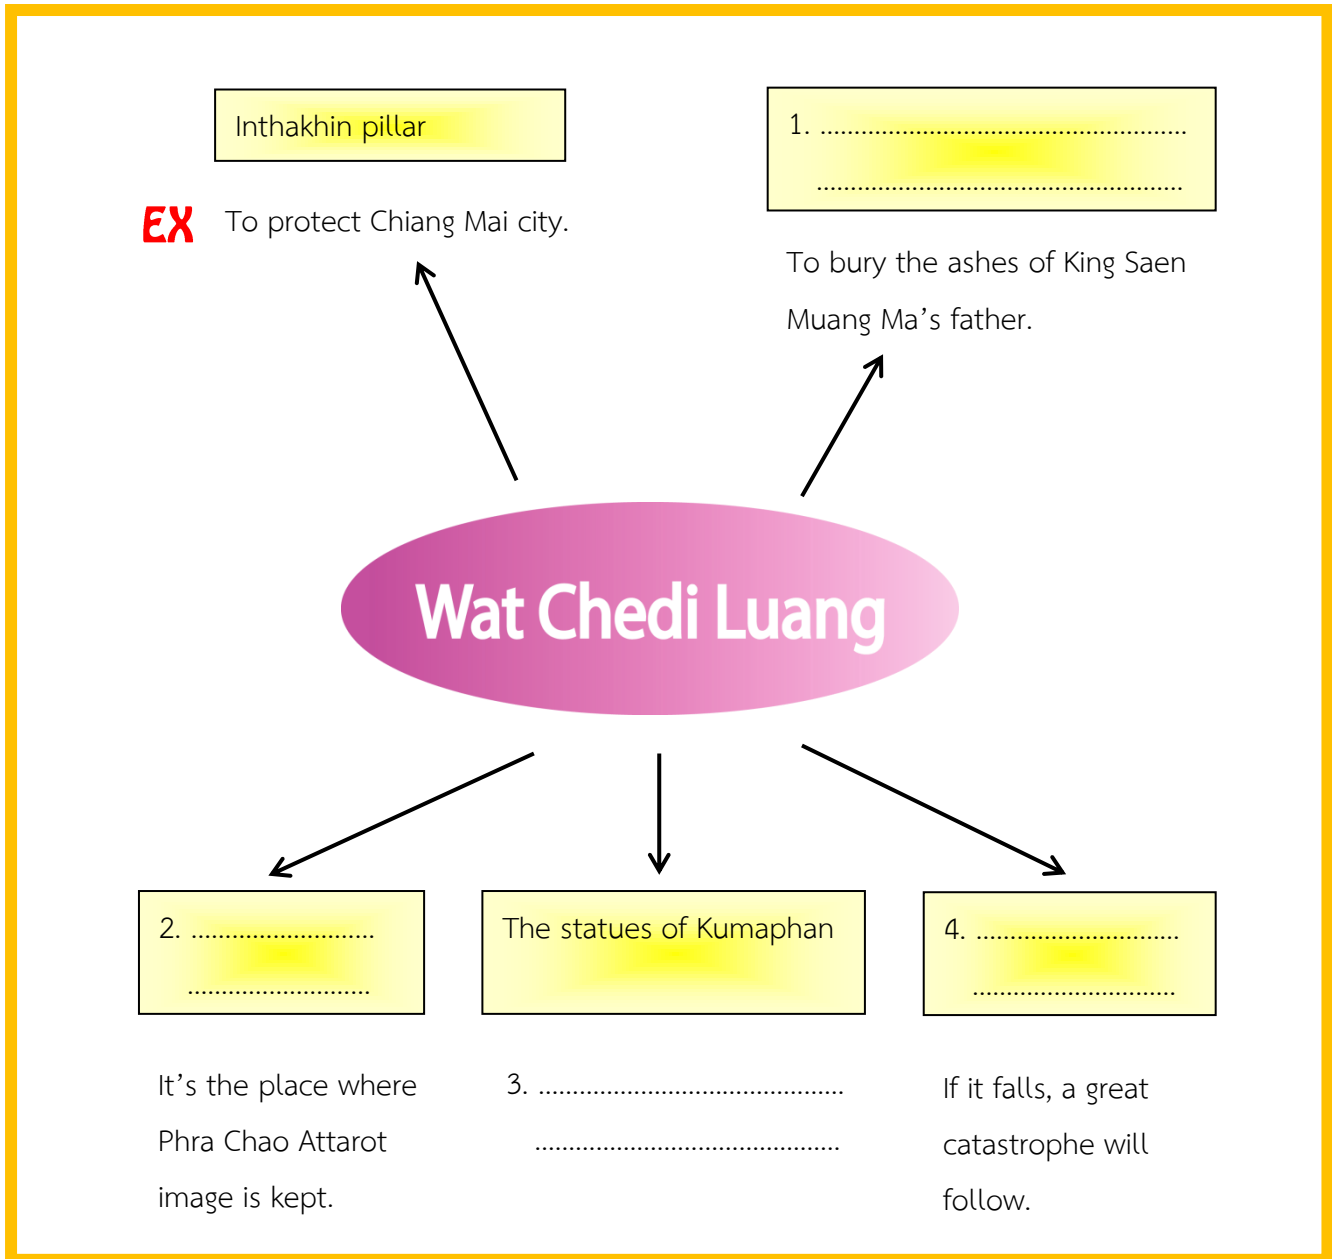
Inthakhin pillar

EX To protect Chiang Mai city.

1. ........................................................
........................................................

To bury the ashes of King Saen Muang Ma's father.

Wat Chedi Luang

2. ............................
............................

It's the place where Phra Chao Attarot image is kept.

The statues of Kumaphan

3. ..............................................
..............................................

4. ...............................
...............................

If it falls, a great catastrophe will follow.